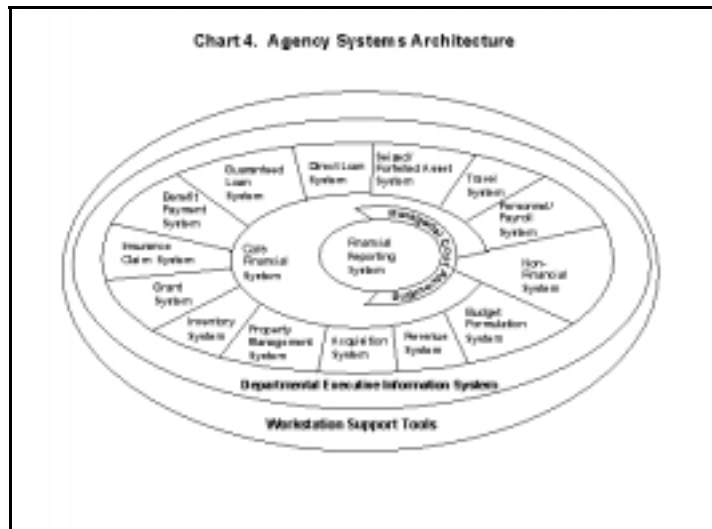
Chart 4. Agency Systems Architecture

Guaranteed Loan System

Direct Loan System

Seized/ Forfeited Asset System

Travel System

Personnel/ Payroll System

Benefit Payment System

Insurance Claim System

Grant System

Inventory System

Property Management System

Acquisition System

Revenue System

Budget Formulation System

Non-Financial System

Core Financial System

Financial Reporting System

Managerial Cost Accounting

Departmental Executive Information System

Workstation Support Tools